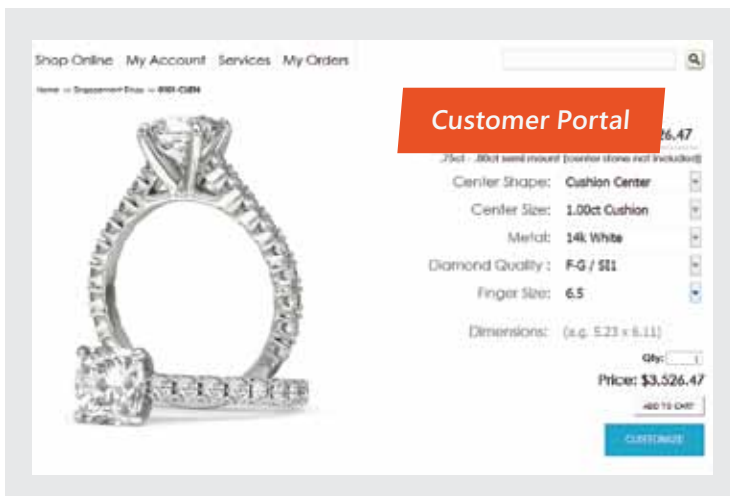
Shop Online My Account Services My Orders

Home >> Engagement Rings >> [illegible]

Customer Portal

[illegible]26.47

.75ct - .80ct semi mount (center stone not included)

Center Shape: Cushion Center

Center Size: 1.00ct Cushion

Metal: 14k White

Diamond Quality : F-G / SI1

Finger Size: 6.5

Dimensions: (e.g. 5.23 x 6.11)

Qty: 1

Price: $3,526.47

ADD TO CART

CUSTOMIZE